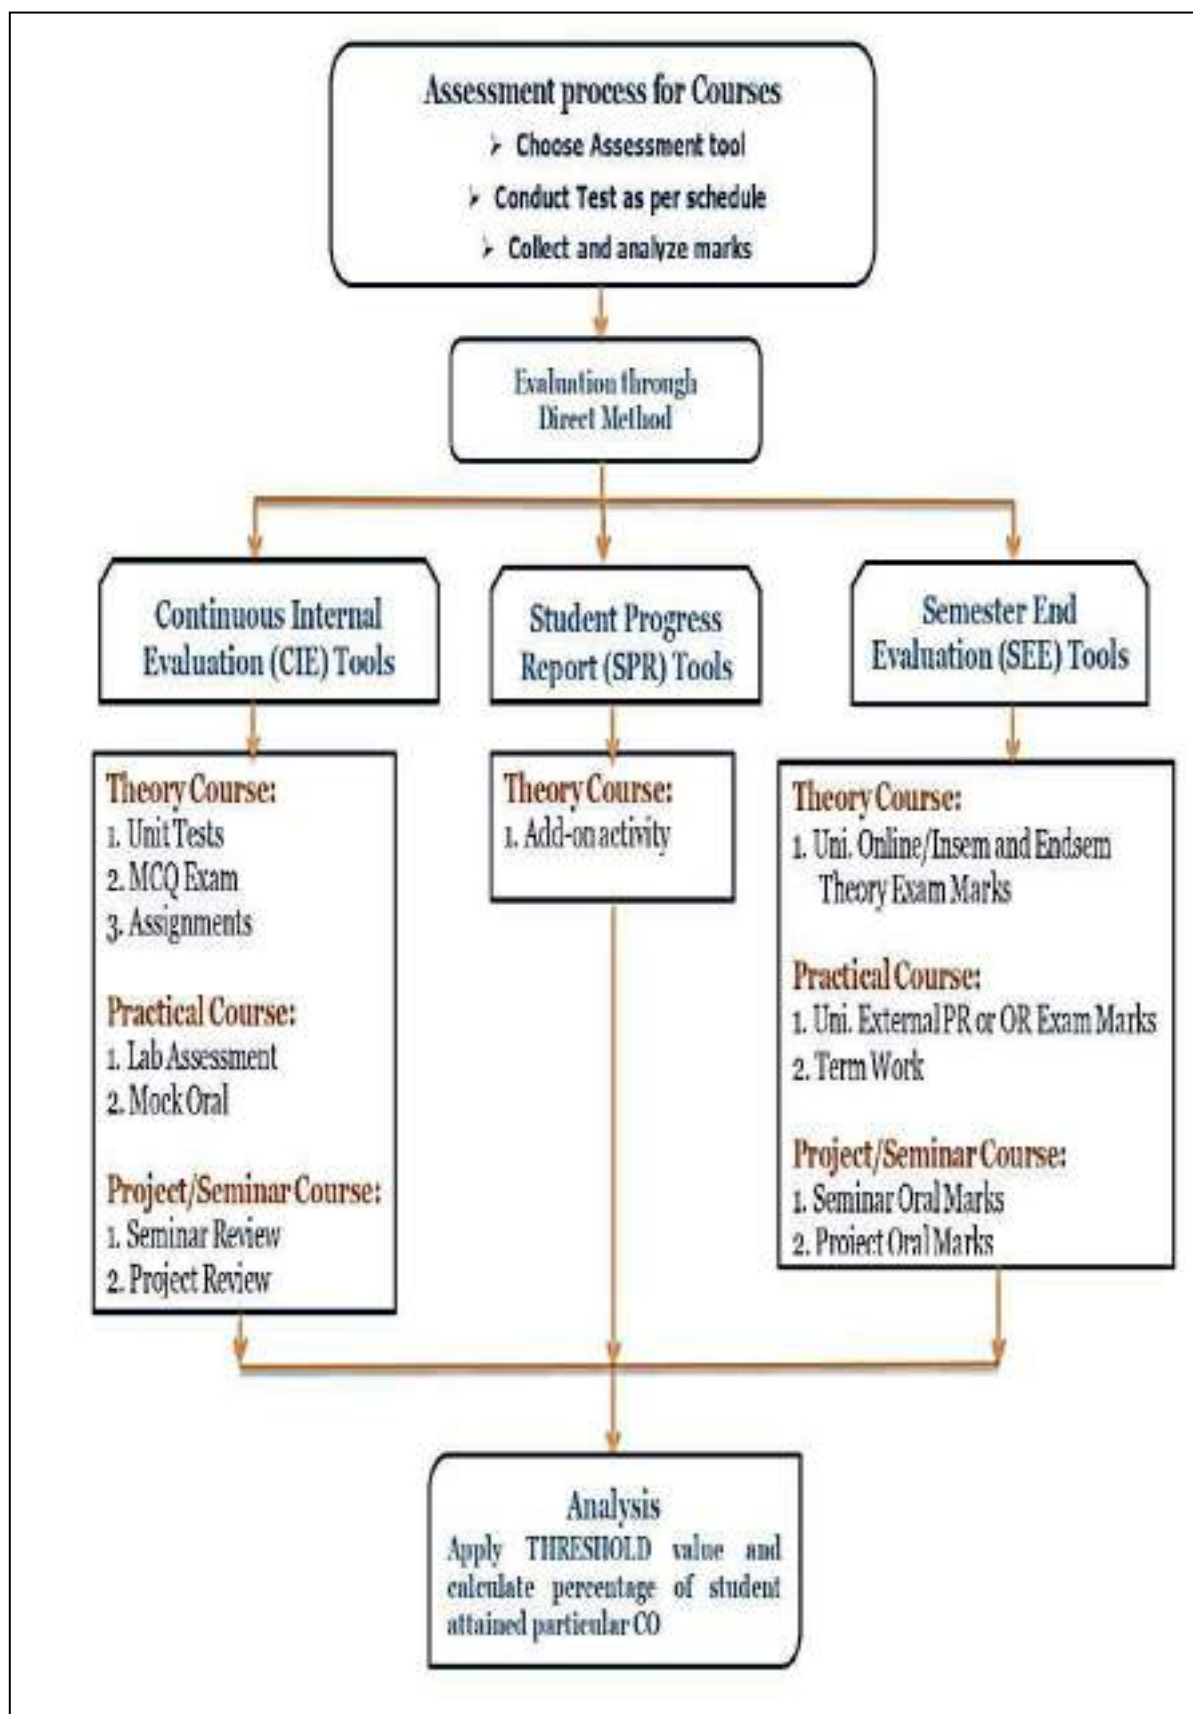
Assessment process for Courses

➢ Choose Assessment tool

➢ Conduct Test as per schedule

➢ Collect and analyze marks

Evaluation through Direct Method

Continuous Internal Evaluation (CIE) Tools

Student Progress Report (SPR) Tools

Semester End Evaluation (SEE) Tools

Theory Course:
1. Unit Tests
2. MCQ Exam
3. Assignments

Practical Course:
1. Lab Assessment
2. Mock Oral

Project/Seminar Course:
1. Seminar Review
2. Project Review

Theory Course:
1. Add-on activity

Theory Course:
1. Uni. Online/Insem and Endsem Theory Exam Marks

Practical Course:
1. Uni. External PR or OR Exam Marks
2. Term Work

Project/Seminar Course:
1. Seminar Oral Marks
2. Project Oral Marks

Analysis
Apply THRESHOLD value and calculate percentage of student attained particular CO